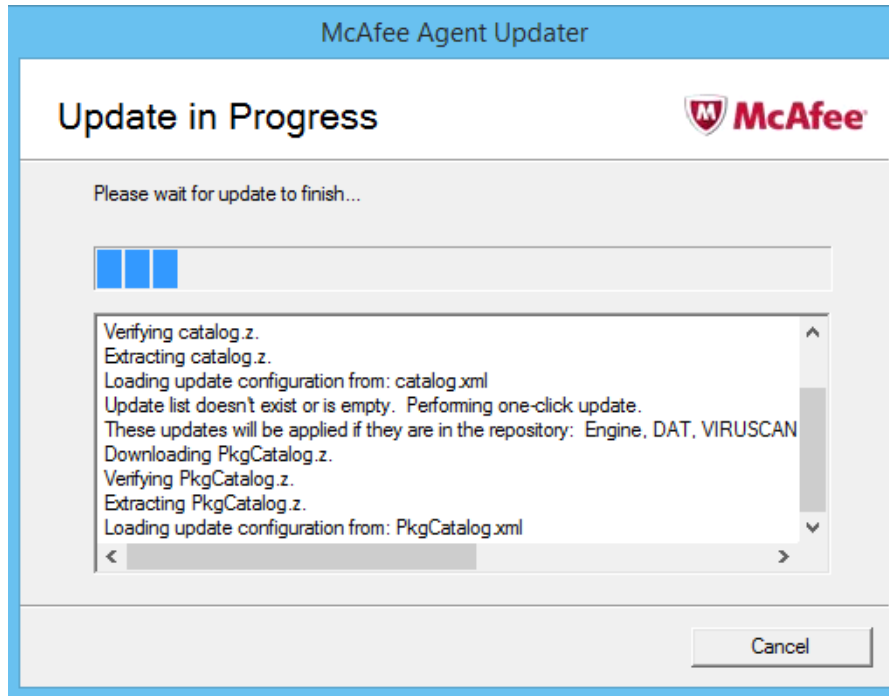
McAfee Agent Updater

Update in Progress

McAfee

Please wait for update to finish...

Verifying catalog.z.
Extracting catalog.z.
Loading update configuration from: catalog.xml
Update list doesn't exist or is empty. Performing one-click update.
These updates will be applied if they are in the repository: Engine, DAT, VIRUSCAN
Downloading PkgCatalog.z.
Verifying PkgCatalog.z.
Extracting PkgCatalog.z.
Loading update configuration from: PkgCatalog.xml

Cancel